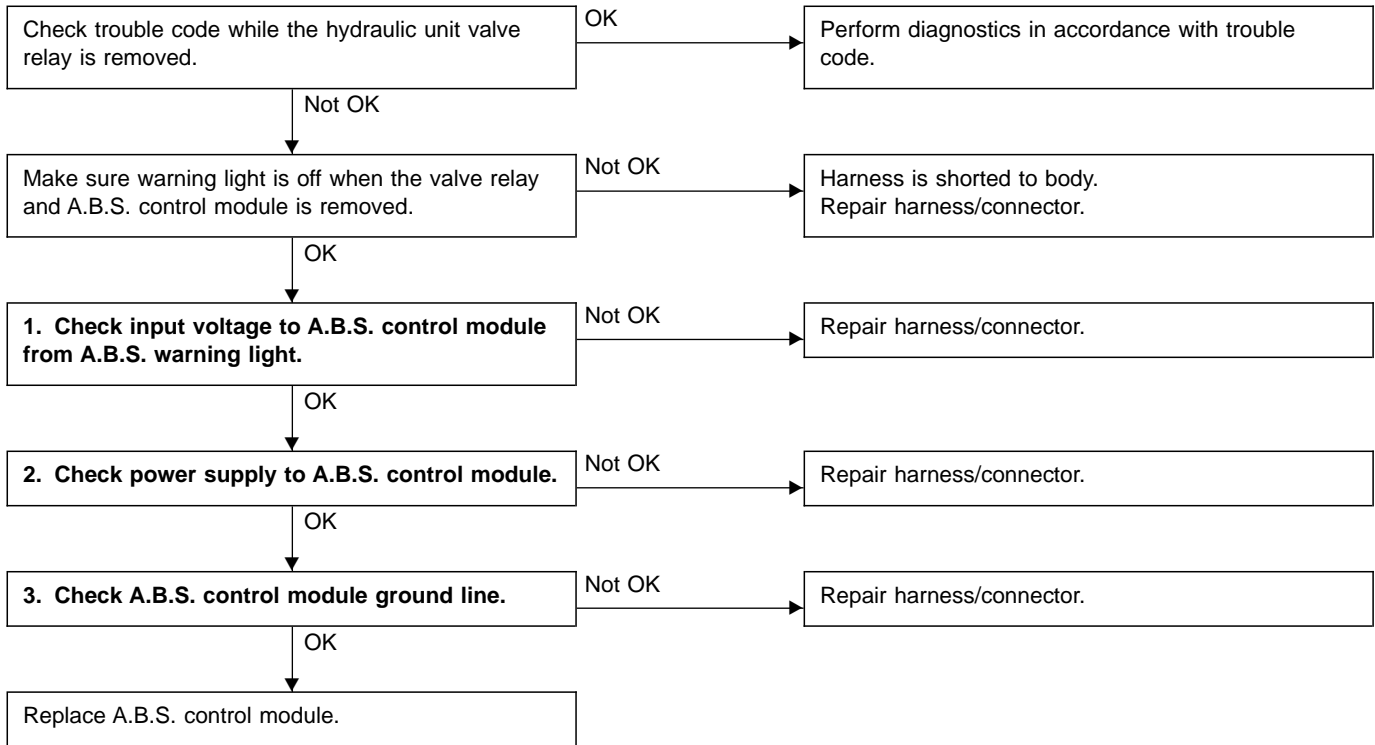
Check trouble code while the hydraulic unit valve relay is removed.

OK

Perform diagnostics in accordance with trouble code.

Not OK

Make sure warning light is off when the valve relay and A.B.S. control module is removed.

Not OK

Harness is shorted to body.
Repair harness/connector.

OK

**1. Check input voltage to A.B.S. control module from A.B.S. warning light.**

Not OK

Repair harness/connector.

OK

**2. Check power supply to A.B.S. control module.**

Not OK

Repair harness/connector.

OK

**3. Check A.B.S. control module ground line.**

Not OK

Repair harness/connector.

OK

Replace A.B.S. control module.